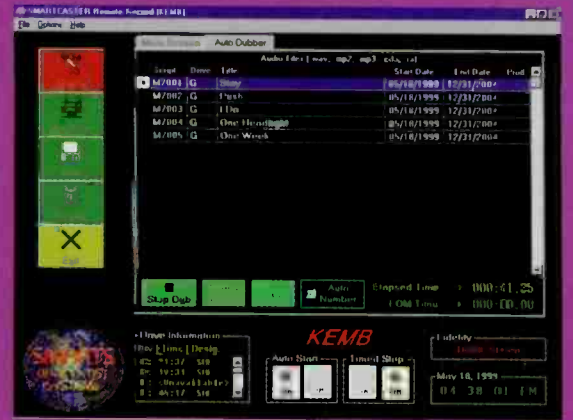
SMARTCASTER Remote Record [KEMB]

File Options Help

Main Screen Auto Dubber

Audio Files (.wav, .mp2, .mp3, .a/s, .ra)

| Script | Genre | Title | Start Date | End Date | Prod |
|---|---|---|---|---|---|
| M7001 | G | Stay | 05/18/1999 | 12/31/2004 | |
| M7002 | G | Push | 05/18/1999 | 12/31/2004 | |
| M7003 | G | I Do | 05/18/1999 | 12/31/2004 | |
| M7004 | G | One Headlight | 05/18/1999 | 12/31/2004 | |
| M7005 | G | One Week | 05/18/1999 | 12/31/2004 | |

Stop Dub

Auto Number

Elapsed Time 000:41.25

EOM Time 000:00.00

Drive Information

KEMB

Auto Start

Timed Stop

Fidelity

May 18, 1999

04:38:01 PM